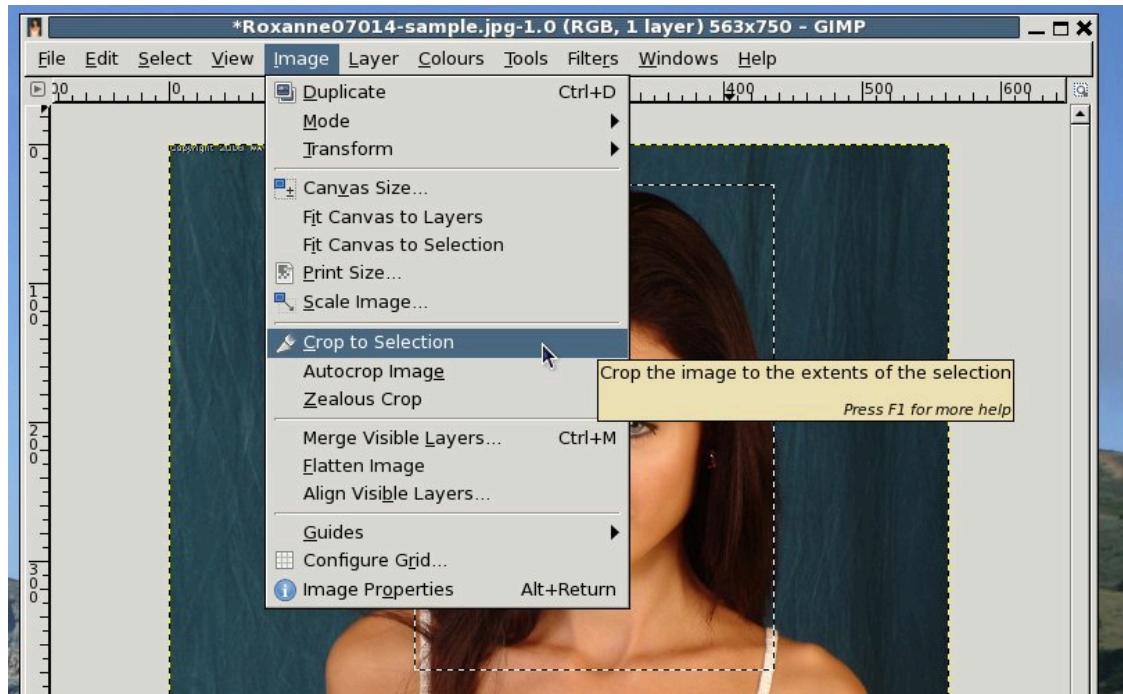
*Roxanne07014-sample.jpg-1.0 (RGB, 1 layer) 563x750 – GIMP

File Edit Select View Image Layer Colours Tools Filters Windows Help

00 0 400 500 600

0
100
200
300

Copyright 2006 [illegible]

Duplicate Ctrl+D
Mode
Transform
Canvas Size...
Fit Canvas to Layers
Fit Canvas to Selection
Print Size...
Scale Image...
Crop to Selection
Autocrop Image
Zealous Crop
Merge Visible Layers... Ctrl+M
Flatten Image
Align Visible Layers...
Guides
Configure Grid...
Image Properties Alt+Return

Crop the image to the extents of the selection
Press F1 for more help